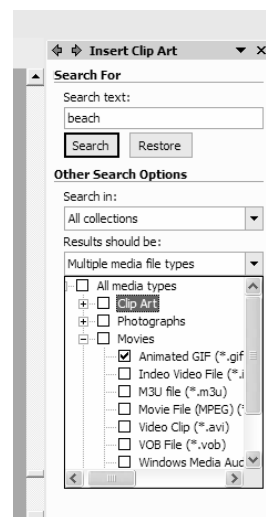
Insert Clip Art

Search For

Search text:

beach

Search

Restore

Other Search Options

Search in:

All collections

Results should be:

Multiple media file types

All media types

Clip Art

Photographs

Movies

Animated GIF (*.gif

Indeo Video File (*.i

M3U file (*.m3u)

Movie File (MPEG) (

Video Clip (*.avi)

VOB File (*.vob)

Windows Media Auc